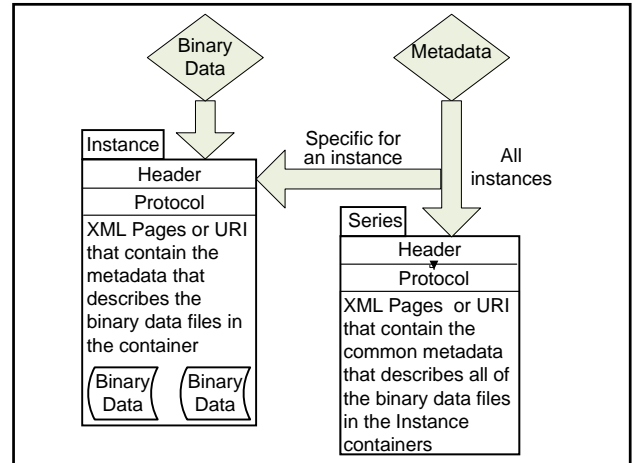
Binary Data

Metadata

Specific for an instance

All instances

Instance

Header

Protocol

XML Pages or URI that contain the metadata that describes the binary data files in the container

Binary Data

Binary Data

Series

Header

Protocol

XML Pages or URI that contain the common metadata that describes all of the binary data files in the Instance containers